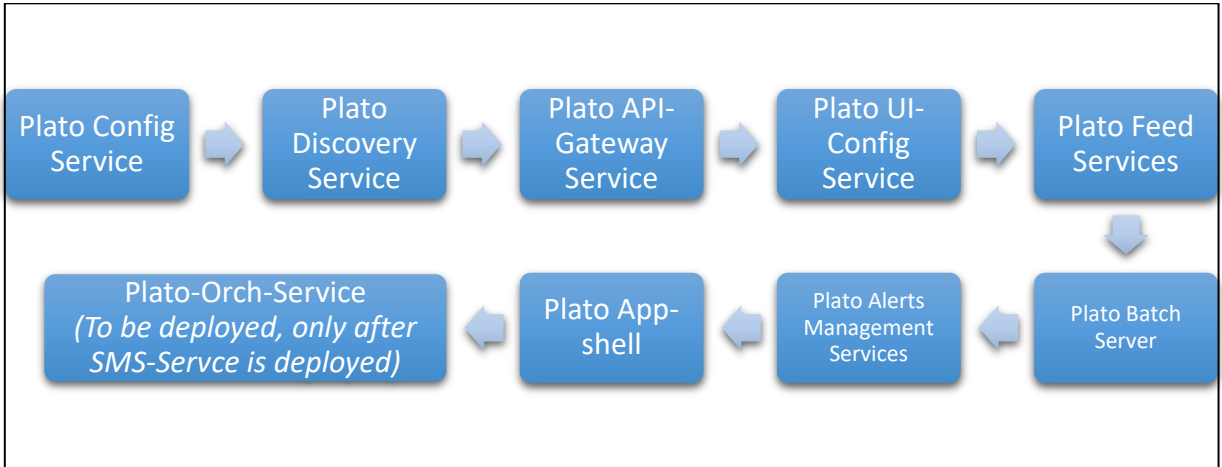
Plato Config Service

Plato Discovery Service

Plato API-Gateway Service

Plato UI-Config Service

Plato Feed Services

Plato Batch Server

Plato Alerts Management Services

Plato App-shell

Plato-Orch-Service
*(To be deployed, only after SMS-Servce is deployed)*